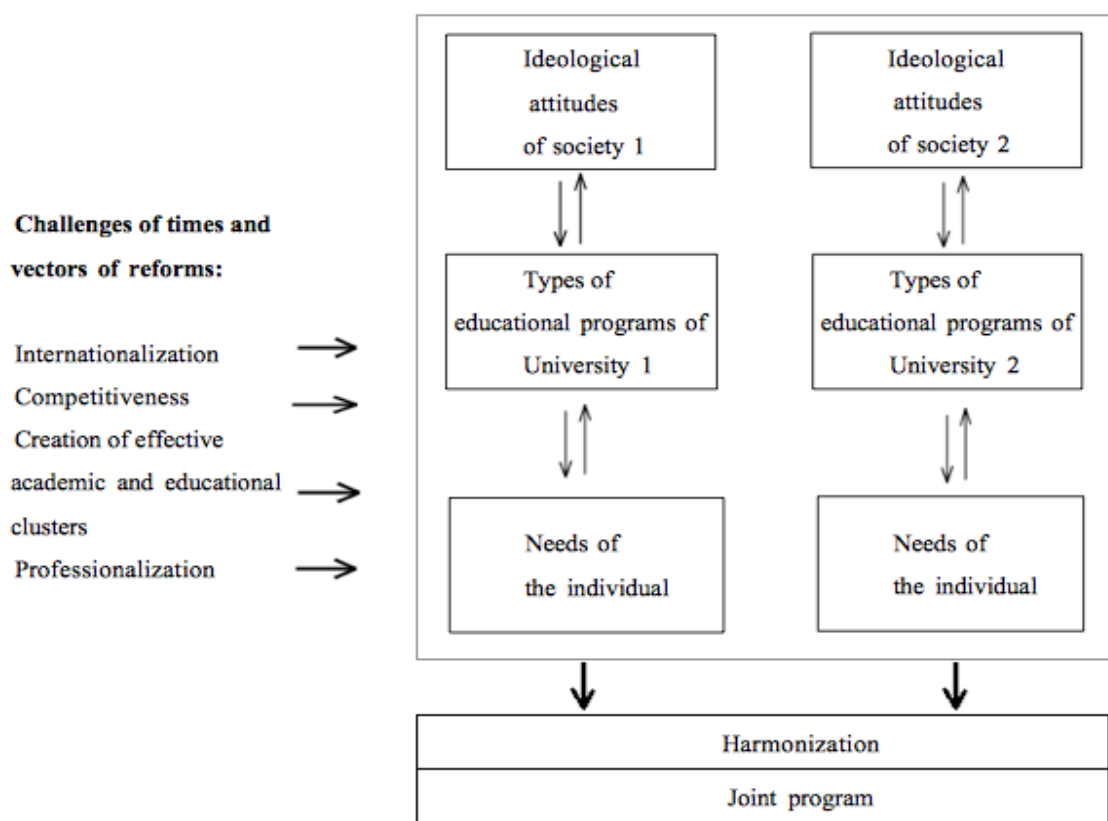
Challenges of times and vectors of reforms:

Internationalization

Competitiveness

Creation of effective academic and educational clusters

Professionalization

Ideological attitudes of society 1

Types of educational programs of University 1

Needs of the individual

Ideological attitudes of society 2

Types of educational programs of University 2

Needs of the individual

Harmonization

Joint program